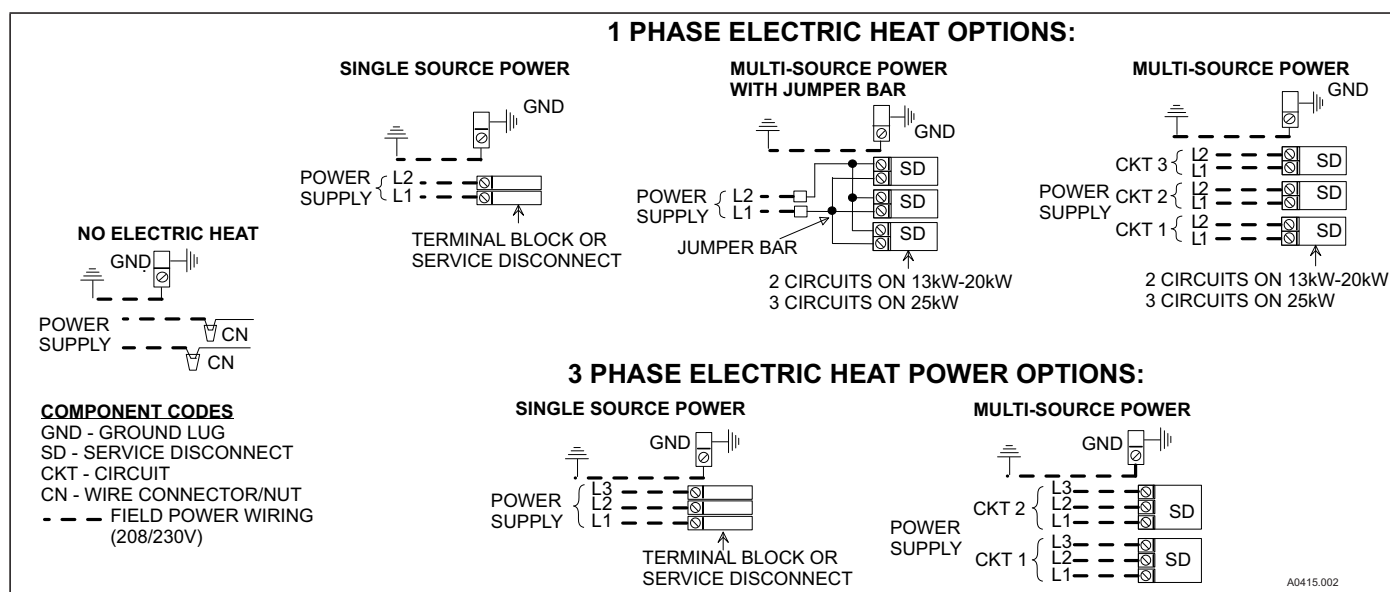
1 PHASE ELECTRIC HEAT OPTIONS:

SINGLE SOURCE POWER

GND

POWER SUPPLY L2 L1

TERMINAL BLOCK OR SERVICE DISCONNECT

MULTI-SOURCE POWER WITH JUMPER BAR

GND

SD

POWER SUPPLY L2 L1

SD

SD

JUMPER BAR

2 CIRCUITS ON 13kW-20kW
3 CIRCUITS ON 25kW

MULTI-SOURCE POWER

GND

CKT 3 L2 L1 SD

POWER SUPPLY CKT 2 L2 L1 SD

CKT 1 L2 L1 SD

2 CIRCUITS ON 13kW-20kW
3 CIRCUITS ON 25kW

NO ELECTRIC HEAT

GND

POWER SUPPLY

CN

CN

COMPONENT CODES
GND - GROUND LUG
SD - SERVICE DISCONNECT
CKT - CIRCUIT
CN - WIRE CONNECTOR/NUT
FIELD POWER WIRING (208/230V)

3 PHASE ELECTRIC HEAT POWER OPTIONS:

SINGLE SOURCE POWER

GND

POWER SUPPLY L3 L2 L1

TERMINAL BLOCK OR SERVICE DISCONNECT

MULTI-SOURCE POWER

GND

CKT 2 L3 L2 L1 SD

POWER SUPPLY

CKT 1 L3 L2 L1 SD

A0415.002